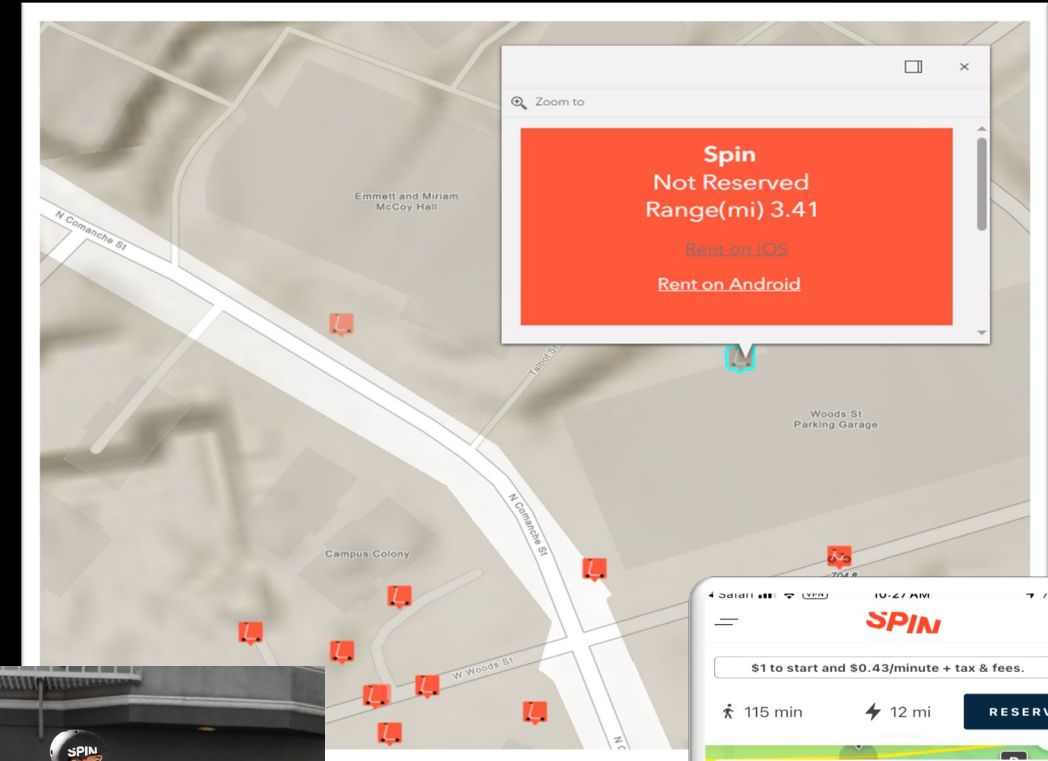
Zoom to

Spin
Not Reserved
Range(mi) 3.41

Rent on iOS

Rent on Android

Emmett and Miriam McCoy Hall

N Comanche St

Talbot St

Woods St Parking Garage

N Comanche St

Campus Colony

W Woods St

704 B

N C

◂ Safari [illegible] VPN 10:27 AM

SPIN

$1 to start and $0.43/minute + tax & fees.

115 min

12 mi

RESERV

SPIN